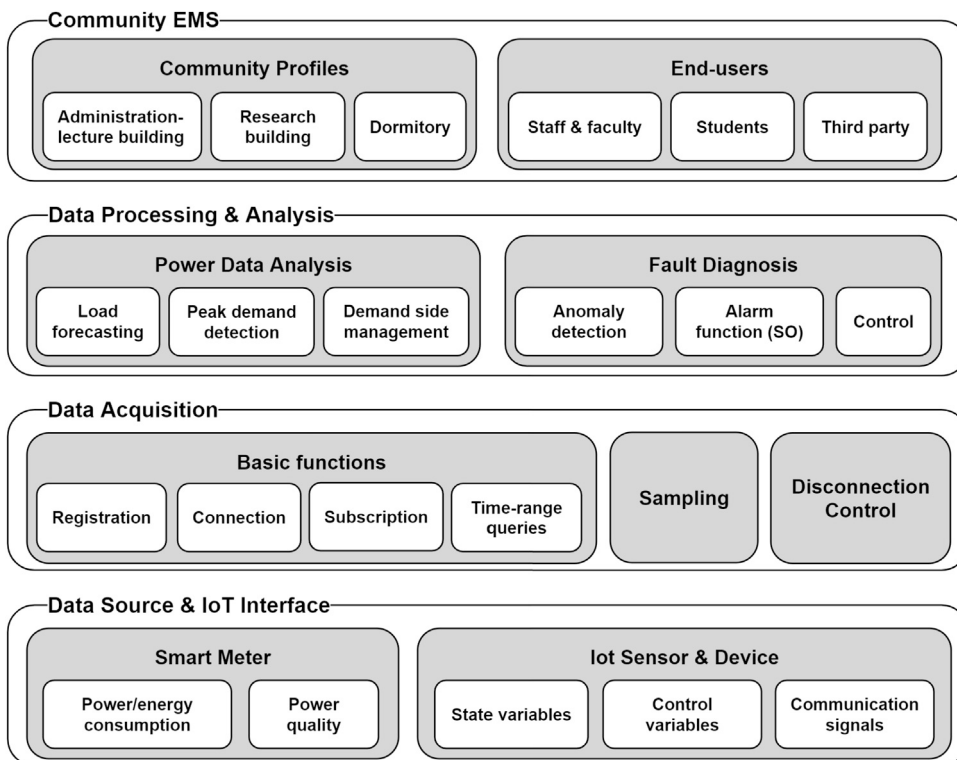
Community EMS

Community Profiles

Administration-lecture building

Research building

Dormitory

End-users

Staff & faculty

Students

Third party

Data Processing & Analysis

Power Data Analysis

Load forecasting

Peak demand detection

Demand side management

Fault Diagnosis

Anomaly detection

Alarm function (SO)

Control

Data Acquisition

Basic functions

Registration

Connection

Subscription

Time-range queries

Sampling

Disconnection Control

Data Source & IoT Interface

Smart Meter

Power/energy consumption

Power quality

Iot Sensor & Device

State variables

Control variables

Communication signals